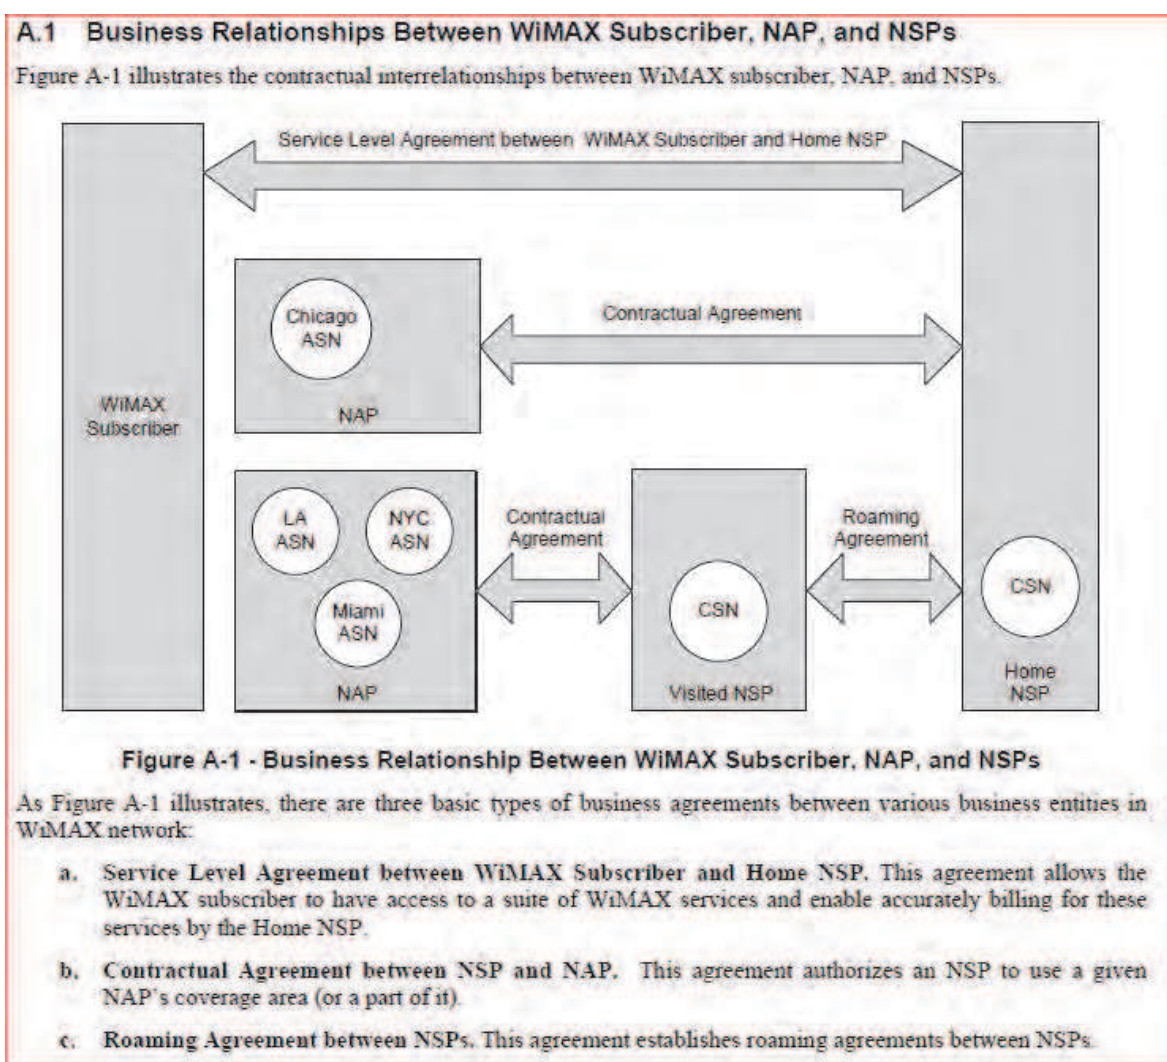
A.1 Business Relationships Between WiMAX Subscriber, NAP, and NSPs

Figure A-1 illustrates the contractual interrelationships between WiMAX subscriber, NAP, and NSPs.

Service Level Agreement between WiMAX Subscriber and Home NSP

WiMAX Subscriber

Chicago ASN

NAP

Contractual Agreement

LA ASN

NYC ASN

Miami ASN

NAP

Contractual Agreement

CSN

Visited NSP

Roaming Agreement

CSN

Home NSP

Figure A-1 - Business Relationship Between WiMAX Subscriber, NAP, and NSPs

As Figure A-1 illustrates, there are three basic types of business agreements between various business entities in WiMAX network:

a. Service Level Agreement between WiMAX Subscriber and Home NSP. This agreement allows the WiMAX subscriber to have access to a suite of WiMAX services and enable accurately billing for these services by the Home NSP.

b. Contractual Agreement between NSP and NAP. This agreement authorizes an NSP to use a given NAP's coverage area (or a part of it).

c. Roaming Agreement between NSPs. This agreement establishes roaming agreements between NSPs.